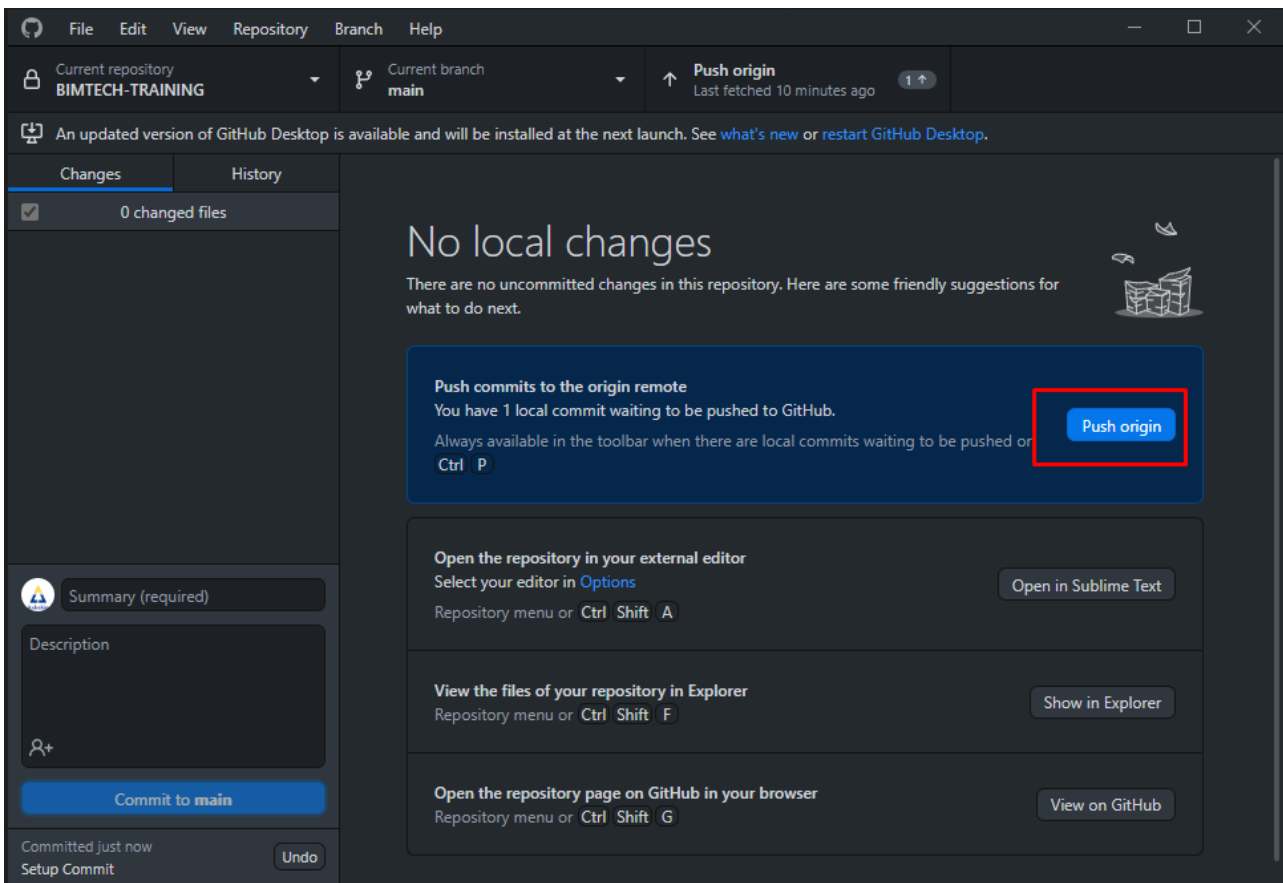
File Edit View Repository Branch Help

Current repository
BIMTECH-TRAINING

Current branch
main

Push origin
Last fetched 10 minutes ago
1 ↑

An updated version of GitHub Desktop is available and will be installed at the next launch. See what's new or restart GitHub Desktop.

Changes History

0 changed files

No local changes

There are no uncommitted changes in this repository. Here are some friendly suggestions for what to do next.

Push commits to the origin remote
You have 1 local commit waiting to be pushed to GitHub.
Always available in the toolbar when there are local commits waiting to be pushed or Ctrl P

Push origin

Open the repository in your external editor
Select your editor in Options
Repository menu or Ctrl Shift A

Open in Sublime Text

View the files of your repository in Explorer
Repository menu or Ctrl Shift F

Show in Explorer

Open the repository page on GitHub in your browser
Repository menu or Ctrl Shift G

View on GitHub

Summary (required)

Description

Commit to main

Committed just now
Setup Commit

Undo